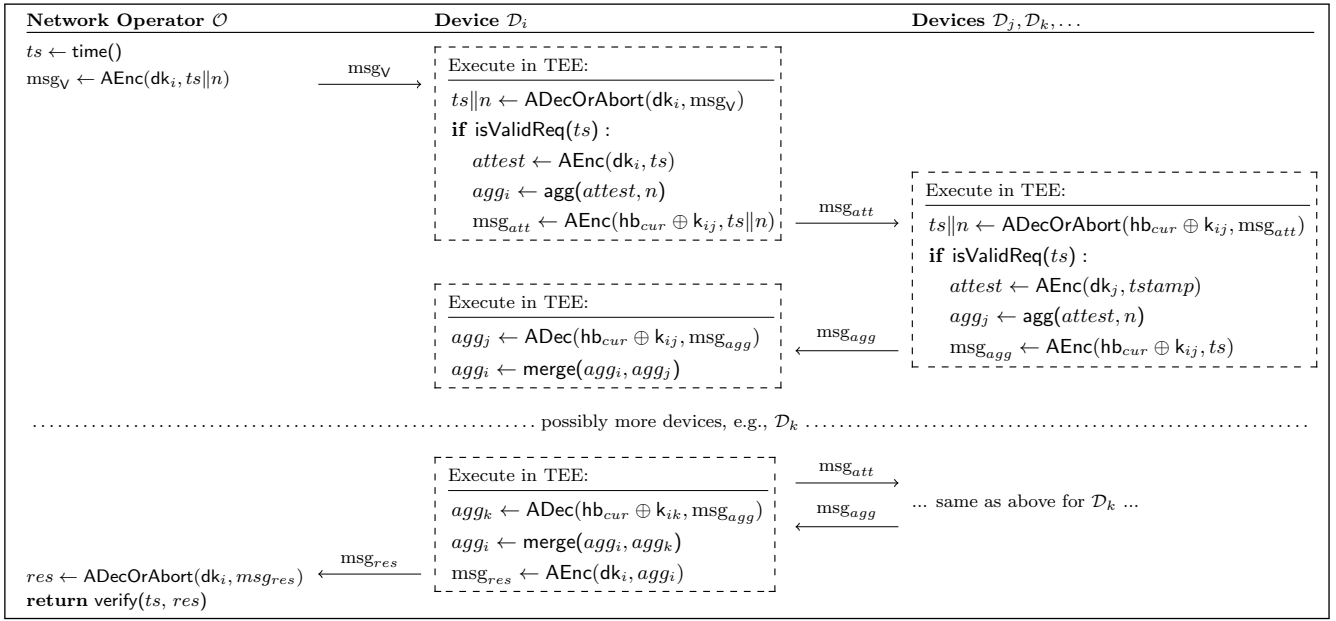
**Network Operator $\mathcal{O}$**

$ts \leftarrow \mathsf{time}()$
$\mathrm{msg_V} \leftarrow \mathsf{AEnc}(\mathsf{dk}_i, ts\|n)$

$\mathrm{msg_V}$

**Device $\mathcal{D}_i$**

Execute in TEE:
$ts\|n \leftarrow \mathsf{ADecOrAbort}(\mathsf{dk}_i, \mathrm{msg_V})$
**if** $\mathsf{isValidReq}(ts)$ :
$attest \leftarrow \mathsf{AEnc}(\mathsf{dk}_i, ts)$
$agg_i \leftarrow \mathsf{agg}(attest, n)$
$\mathrm{msg}_{att} \leftarrow \mathsf{AEnc}(\mathsf{hb}_{cur} \oplus \mathsf{k}_{ij}, ts\|n)$

$\mathrm{msg}_{att}$

**Devices $\mathcal{D}_j, \mathcal{D}_k, \ldots$**

Execute in TEE:
$ts\|n \leftarrow \mathsf{ADecOrAbort}(\mathsf{hb}_{cur} \oplus \mathsf{k}_{ij}, \mathrm{msg}_{att})$
**if** $\mathsf{isValidReq}(ts)$ :
$attest \leftarrow \mathsf{AEnc}(\mathsf{dk}_j, tstamp)$
$agg_j \leftarrow \mathsf{agg}(attest, n)$
$\mathrm{msg}_{agg} \leftarrow \mathsf{AEnc}(\mathsf{hb}_{cur} \oplus \mathsf{k}_{ij}, ts)$

$\mathrm{msg}_{agg}$

Execute in TEE:
$agg_j \leftarrow \mathsf{ADec}(\mathsf{hb}_{cur} \oplus \mathsf{k}_{ij}, \mathrm{msg}_{agg})$
$agg_i \leftarrow \mathsf{merge}(agg_i, agg_j)$

possibly more devices, e.g., $\mathcal{D}_k$

Execute in TEE:
$agg_k \leftarrow \mathsf{ADec}(\mathsf{hb}_{cur} \oplus \mathsf{k}_{ik}, \mathrm{msg}_{agg})$
$agg_i \leftarrow \mathsf{merge}(agg_i, agg_k)$
$\mathrm{msg}_{res} \leftarrow \mathsf{AEnc}(\mathsf{dk}_i, agg_i)$

$\mathrm{msg}_{att}$
$\mathrm{msg}_{agg}$
... same as above for $\mathcal{D}_k$ ...

$\mathrm{msg}_{res}$

$res \leftarrow \mathsf{ADecOrAbort}(\mathsf{dk}_i, msg_{res})$
**return** $\mathsf{verify}(ts, res)$